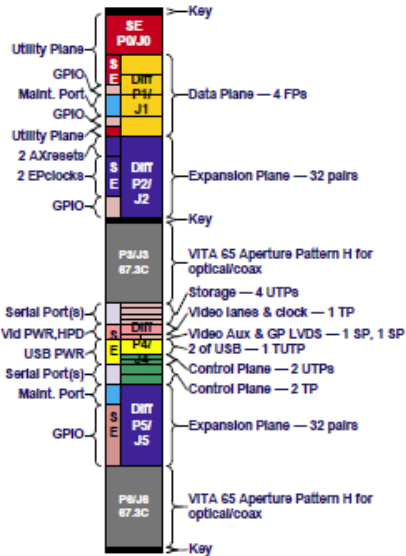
Key
SE P0/J0
Utility Plane
S E
Diff P1/ J1
GPIO
Maint. Port
GPIO
Data Plane — 4 FPs
Utility Plane
2 AXresets
S E
Diff P2/ J2
2 EPclocks
Expansion Plane — 32 pairs
GPIO
Key
P3/J3 67.3C
VITA 65 Aperture Pattern H for optical/coax
Storage — 4 UTPs
Serial Port(s)
Video lanes & clock — 1 TP
Vid PWR,HPD
S
Diff
Video Aux & GP LVDS — 1 SP, 1 SP
USB PWR
E
P4/
2 of USB — 1 TUTP
J4
Serial Port(s)
Control Plane — 2 UTPs
Control Plane — 2 TP
Maint. Port
S E
Diff P5/ J5
GPIO
Expansion Plane — 32 pairs
P6/J6 67.3C
VITA 65 Aperture Pattern H for optical/coax
Key